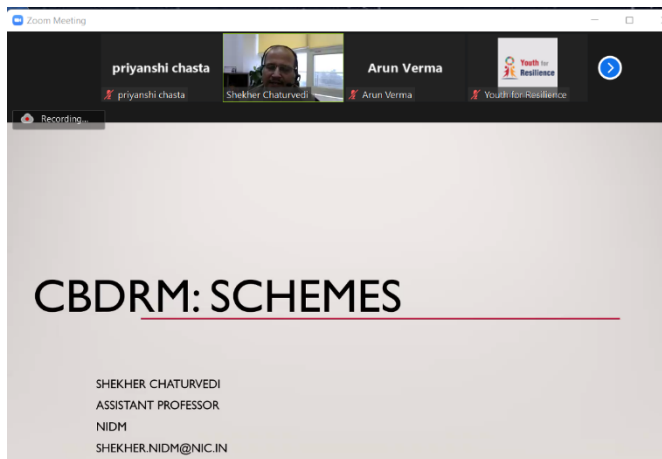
Zoom Meeting

priyanshi chasta

priyanshi chasta

Shekher Chaturvedi

Arun Verma

Arun Verma

Youth for Resilience

Youth for Resilience

Recording...

CBDRM: SCHEMES

SHEKHER CHATURVEDI
ASSISTANT PROFESSOR
NIDM
SHEKHER.NIDM@NIC.IN